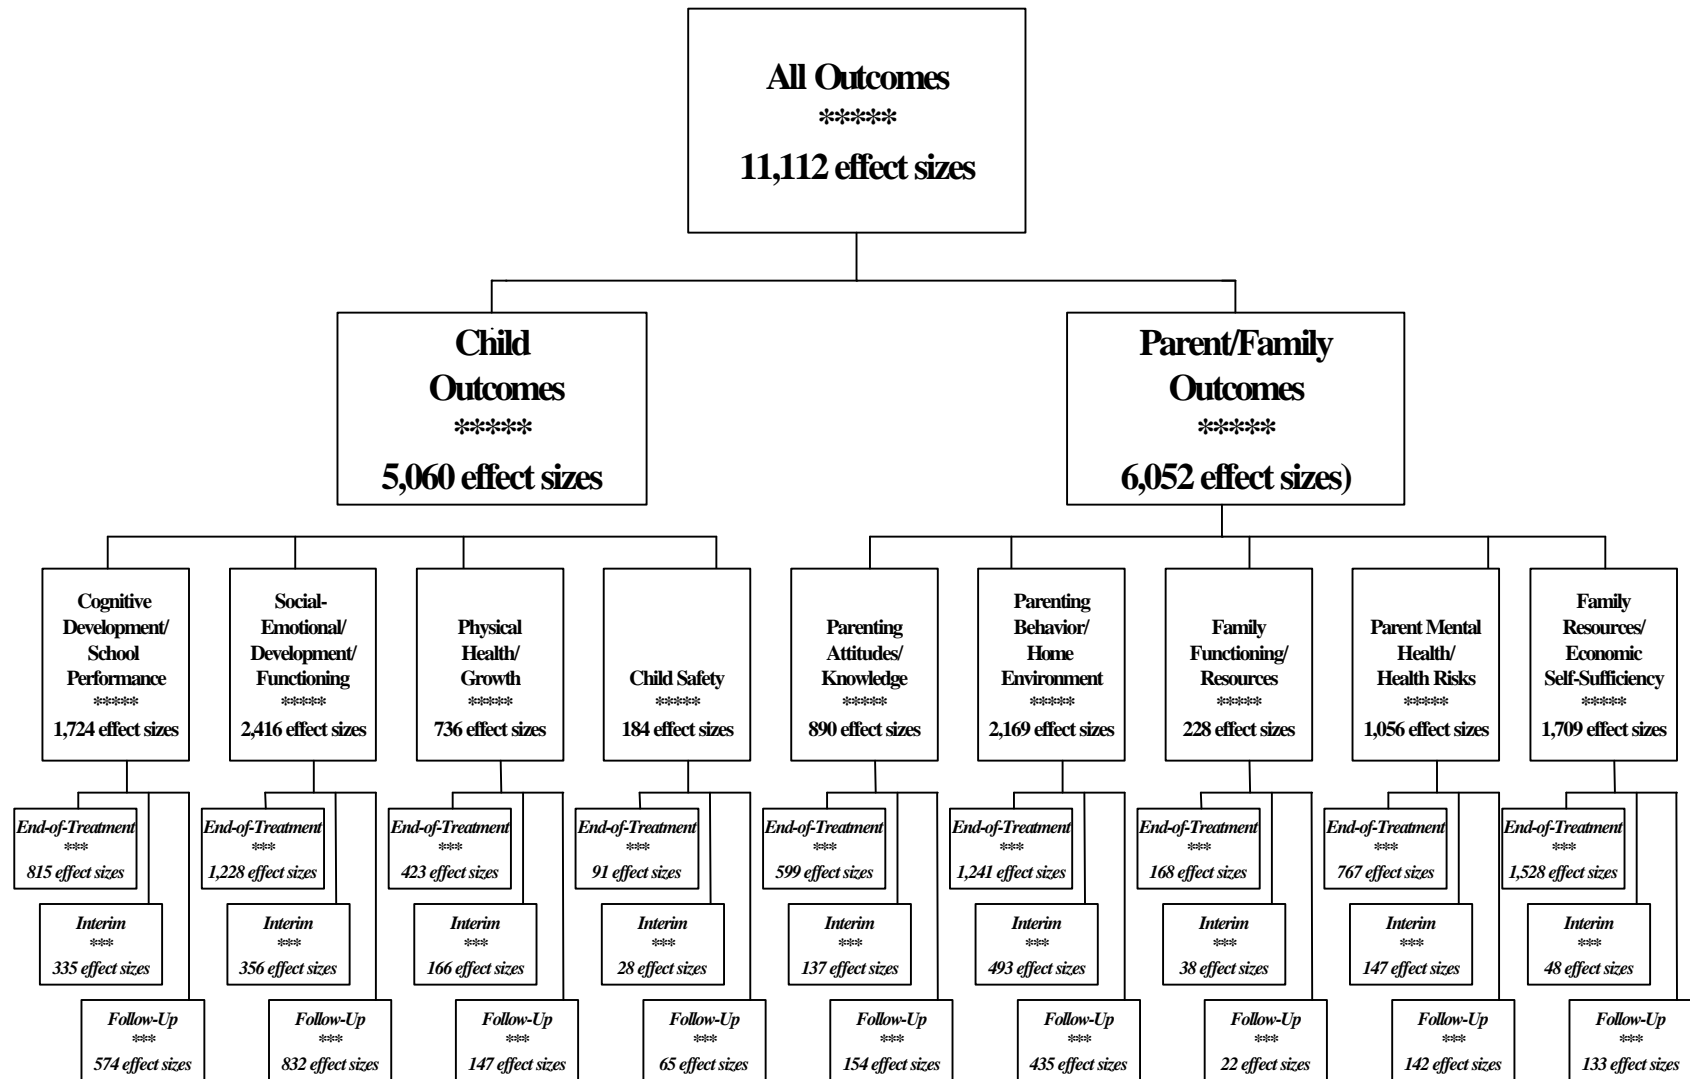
All Outcomes
*****
11,112 effect sizes

Child Outcomes
*****
5,060 effect sizes

Parent/Family Outcomes
*****
6,052 effect sizes)

Cognitive Development/ School Performance
*****
1,724 effect sizes

End-of-Treatment
***
815 effect sizes

Interim
***
335 effect sizes

Follow-Up
***
574 effect sizes

Social-Emotional/ Development/ Functioning
*****
2,416 effect sizes

End-of-Treatment
***
1,228 effect sizes

Interim
***
356 effect sizes

Follow-Up
***
832 effect sizes

Physical Health/ Growth
*****
736 effect sizes

End-of-Treatment
***
423 effect sizes

Interim
***
166 effect sizes

Follow-Up
***
147 effect sizes

Child Safety
*****
184 effect sizes

End-of-Treatment
***
91 effect sizes

Interim
***
28 effect sizes

Follow-Up
***
65 effect sizes

Parenting Attitudes/ Knowledge
*****
890 effect sizes

End-of-Treatment
***
599 effect sizes

Interim
***
137 effect sizes

Follow-Up
***
154 effect sizes

Parenting Behavior/ Home Environment
*****
2,169 effect sizes

End-of-Treatment
***
1,241 effect sizes

Interim
***
493 effect sizes

Follow-Up
***
435 effect sizes

Family Functioning/ Resources
*****
228 effect sizes

End-of-Treatment
***
168 effect sizes

Interim
***
38 effect sizes

Follow-Up
***
22 effect sizes

Parent Mental Health/ Health Risks
*****
1,056 effect sizes

End-of-Treatment
***
767 effect sizes

Interim
***
147 effect sizes

Follow-Up
***
142 effect sizes

Family Resources/ Economic Self-Sufficiency
*****
1,709 effect sizes

End-of-Treatment
***
1,528 effect sizes

Interim
***
48 effect sizes

Follow-Up
***
133 effect sizes